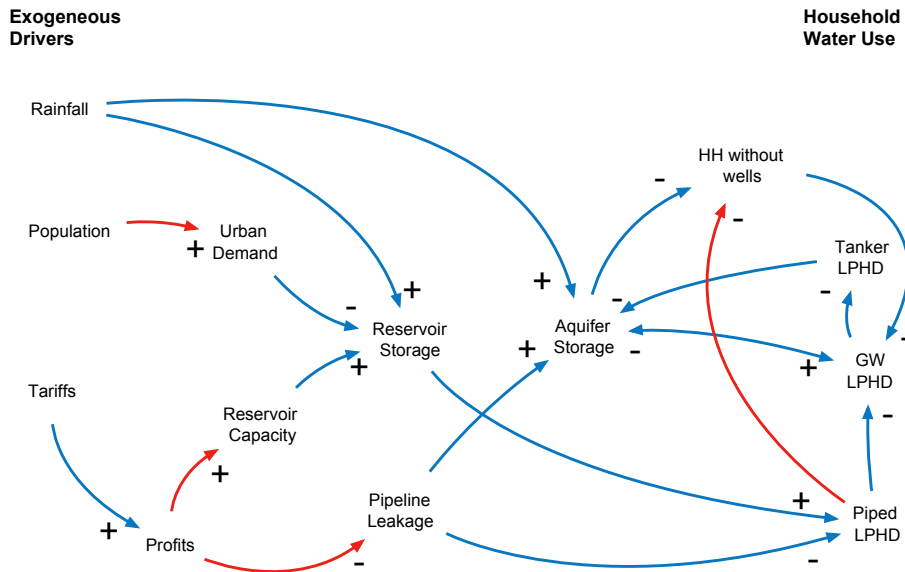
Exogeneous Drivers

Household Water Use

Rainfall

Population

Urban Demand

+

Tariffs

Reservoir Capacity

+

Profits

+

+

Reservoir Storage

-

+

+

Pipeline Leakage

-

Aquifer Storage

+

+

-

-

HH without wells

-

-

Tanker LPHD

-

GW LPHD

+

-

Piped LPHD

+

-